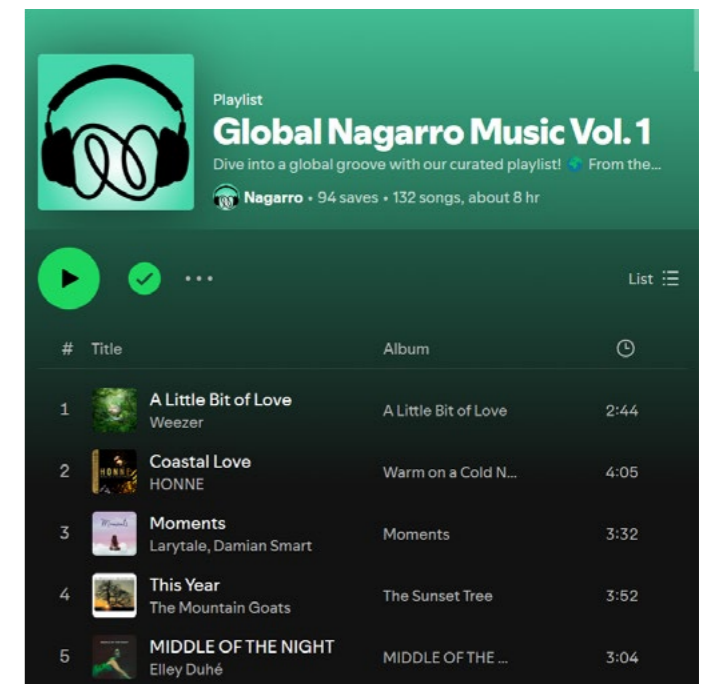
Playlist

Global Nagarro Music Vol. 1

Dive into a global groove with our curated playlist! 🌍 From the...

Nagarro • 94 saves • 132 songs, about 8 hr

List

| # | Title | Album | 🕒 |
|---|---|---|---|
| 1 | A Little Bit of Love<br>Weezer | A Little Bit of Love | 2:44 |
| 2 | Coastal Love<br>HONNE | Warm on a Cold N... | 4:05 |
| 3 | Moments<br>Larytale, Damian Smart | Moments | 3:32 |
| 4 | This Year<br>The Mountain Goats | The Sunset Tree | 3:52 |
| 5 | MIDDLE OF THE NIGHT<br>Elley Duhé | MIDDLE OF THE ... | 3:04 |